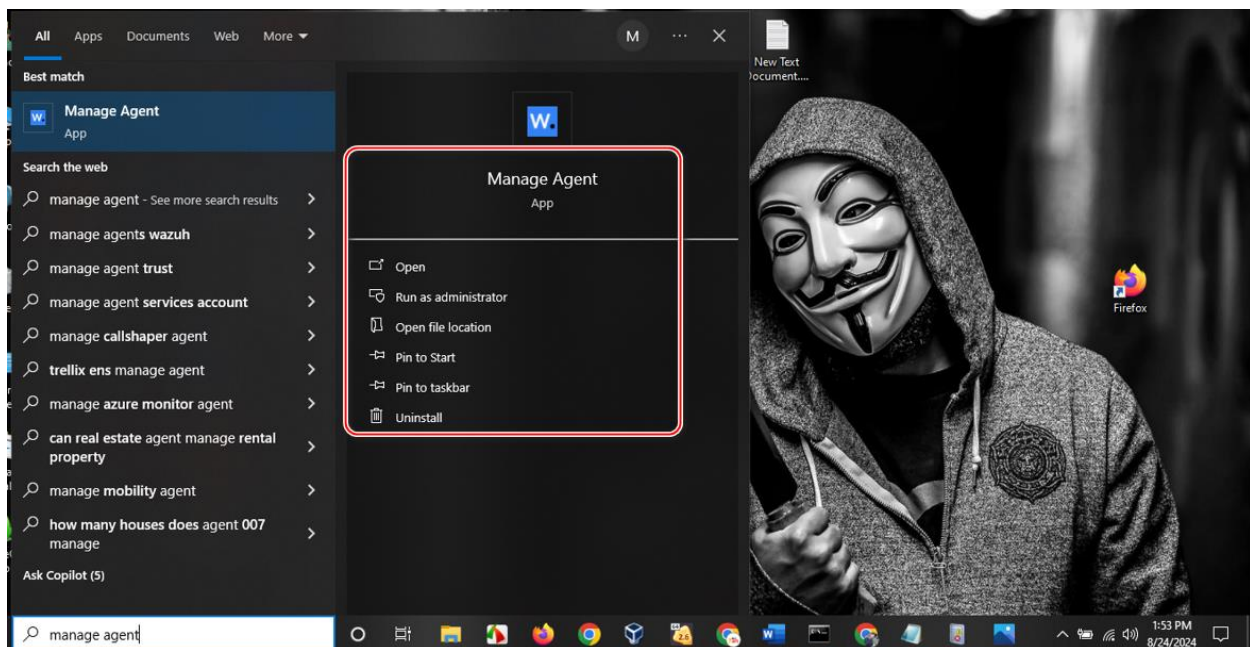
All Apps Documents Web More ▾ M ··· ✕

Best match

W. Manage Agent
App

Search the web

manage agent - See more search results

manage agents wazuh

manage agent trust

manage agent services account

manage callshaper agent

trellix ens manage agent

manage azure monitor agent

can real estate agent manage rental property

manage mobility agent

how many houses does agent 007 manage

Ask Copilot (5)

W.

Manage Agent
App

Open

Run as administrator

Open file location

Pin to Start

Pin to taskbar

Uninstall

New Text Document....

Firefox

manage agent

1:53 PM
8/24/2024